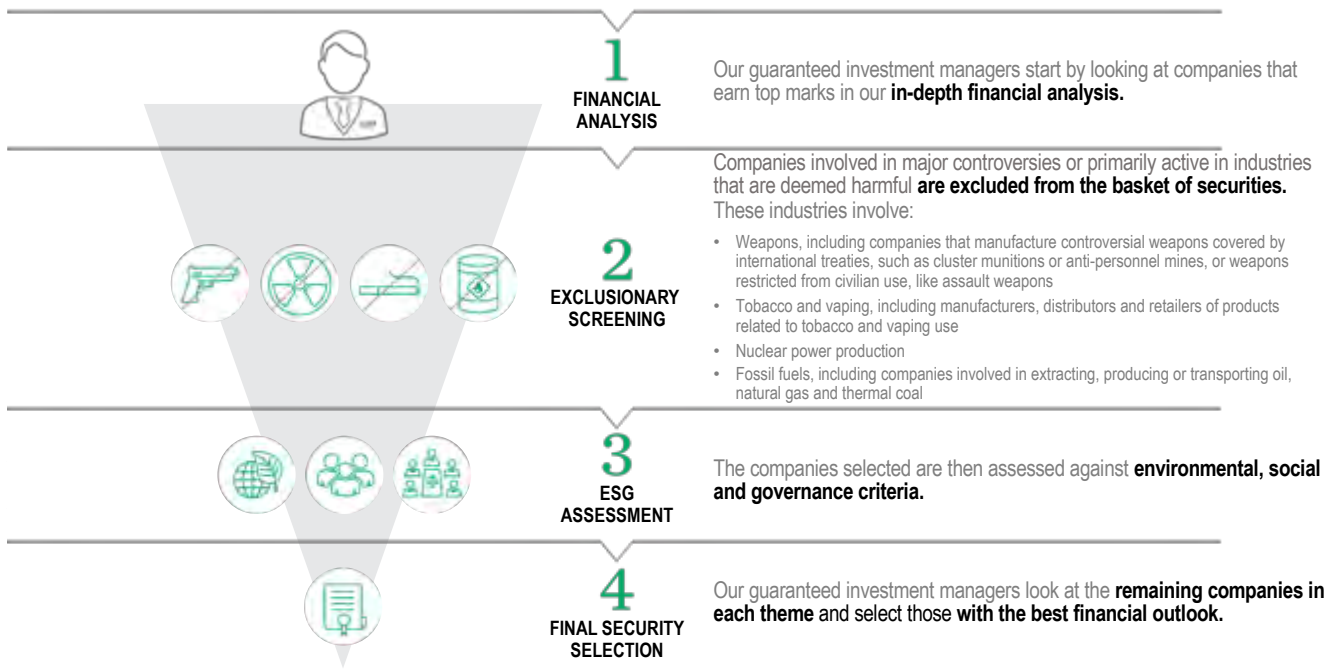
1
FINANCIAL ANALYSIS

Our guaranteed investment managers start by looking at companies that earn top marks in our **in-depth financial analysis.**

2
EXCLUSIONARY SCREENING

Companies involved in major controversies or primarily active in industries that are deemed harmful **are excluded from the basket of securities.** These industries involve:

- Weapons, including companies that manufacture controversial weapons covered by international treaties, such as cluster munitions or anti-personnel mines, or weapons restricted from civilian use, like assault weapons
- Tobacco and vaping, including manufacturers, distributors and retailers of products related to tobacco and vaping use
- Nuclear power production
- Fossil fuels, including companies involved in extracting, producing or transporting oil, natural gas and thermal coal

3
ESG ASSESSMENT

The companies selected are then assessed against **environmental, social and governance criteria.**

4
FINAL SECURITY SELECTION

Our guaranteed investment managers look at the **remaining companies in each theme** and select those **with the best financial outlook.**